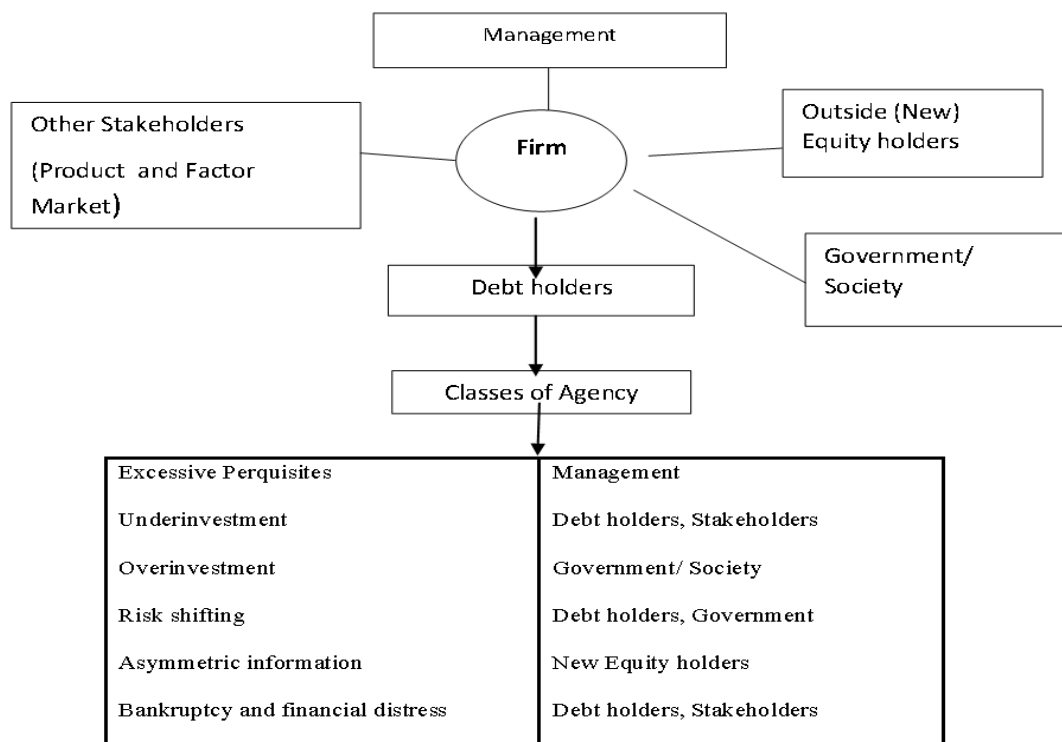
Management

Other Stakeholders (Product and Factor Market)

Firm

Outside (New) Equity holders

Government/ Society

Debt holders

Classes of Agency

| Excessive Perquisites | Management |
|---|---|
| Underinvestment | Debt holders, Stakeholders |
| Overinvestment | Government/ Society |
| Risk shifting | Debt holders, Government |
| Asymmetric information | New Equity holders |
| Bankruptcy and financial distress | Debt holders, Stakeholders |